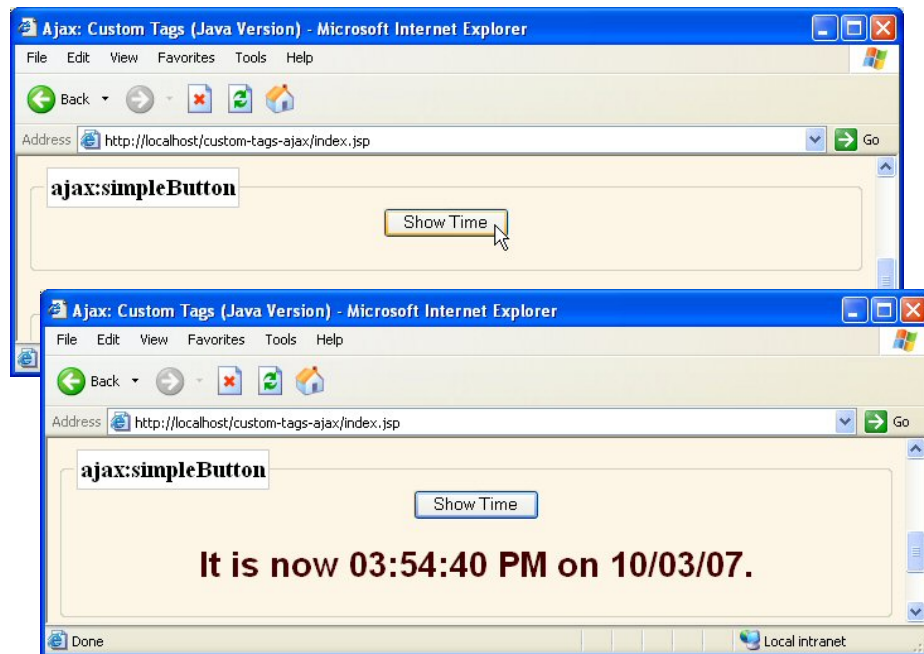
Ajax: Custom Tags (Java Version) - Microsoft Internet Explorer

File Edit View Favorites Tools Help

Back

Address http://localhost/custom-tags-ajax/index.jsp Go

ajax:simpleButton

Show Time

Ajax: Custom Tags (Java Version) - Microsoft Internet Explorer

File Edit View Favorites Tools Help

Back

Address http://localhost/custom-tags-ajax/index.jsp Go

ajax:simpleButton

Show Time

It is now 03:54:40 PM on 10/03/07.

Done Local intranet